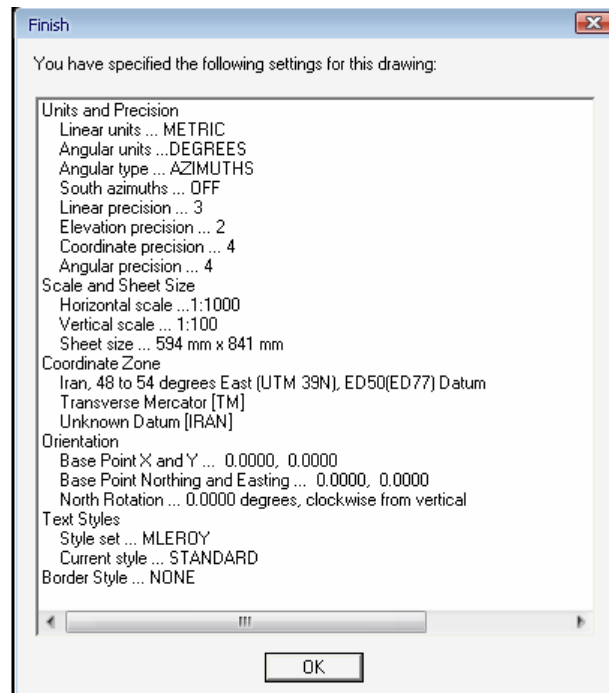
Finish

You have specified the following settings for this drawing:

Units and Precision
Linear units ... METRIC
Angular units ...DEGREES
Angular type ... AZIMUTHS
South azimuths ... OFF
Linear precision ... 3
Elevation precision ... 2
Coordinate precision ... 4
Angular precision ... 4
Scale and Sheet Size
Horizontal scale ...1:1000
Vertical scale ... 1:100
Sheet size ... 594 mm x 841 mm
Coordinate Zone
Iran, 48 to 54 degrees East (UTM 39N), ED50(ED77) Datum
Transverse Mercator [TM]
Unknown Datum [IRAN]
Orientation
Base Point X and Y ... 0.0000, 0.0000
Base Point Northing and Easting ... 0.0000, 0.0000
North Rotation ... 0.0000 degrees, clockwise from vertical
Text Styles
Style set ... MLEROY
Current style ... STANDARD
Border Style ... NONE

OK